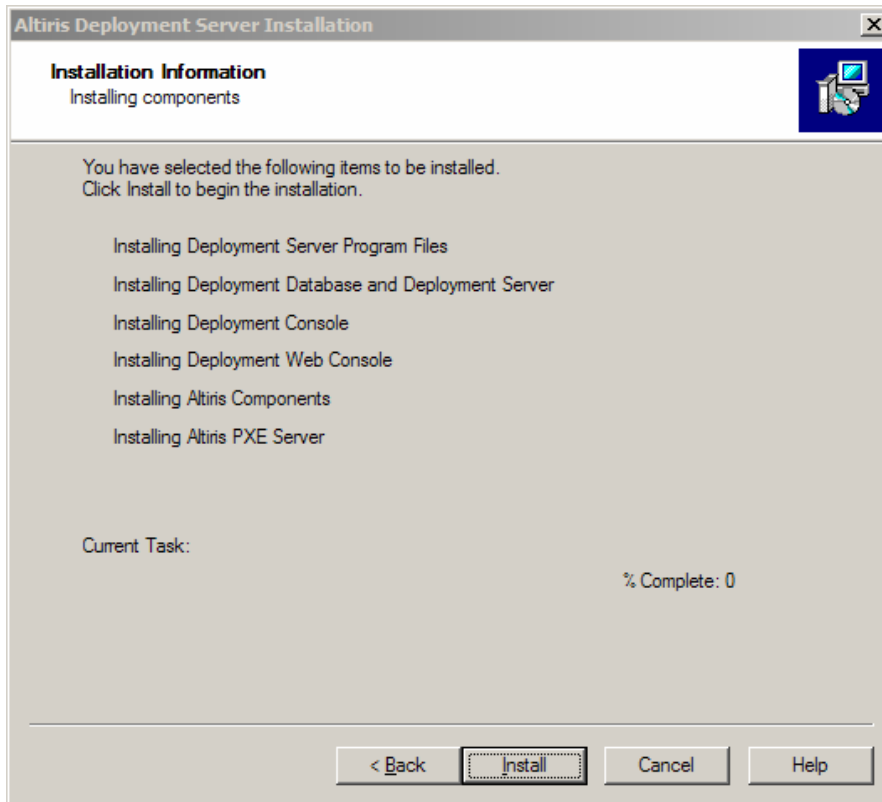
Altiris Deployment Server Installation

Installation Information
Installing components

You have selected the following items to be installed.
Click Install to begin the installation.

Installing Deployment Server Program Files

Installing Deployment Database and Deployment Server

Installing Deployment Console

Installing Deployment Web Console

Installing Altiris Components

Installing Altiris PXE Server

Current Task:

% Complete: 0

< Back
Install
Cancel
Help